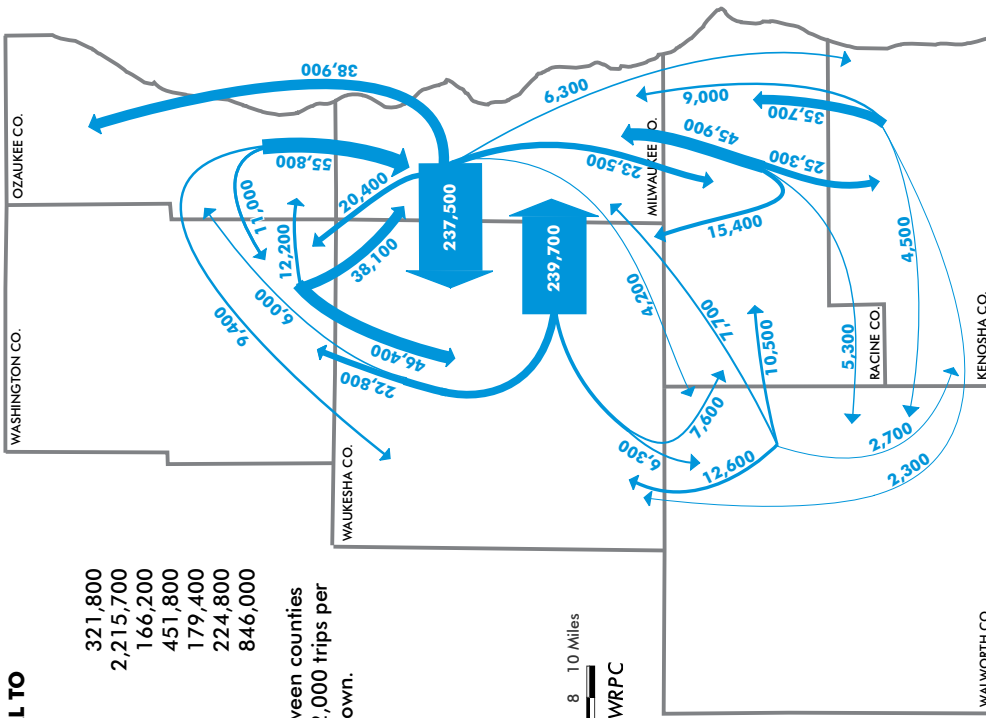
38,900
OZAUKEE CO.
55,800
20,400
11,000
12,200
38,100
237,500
239,700
23,500
6,300
9,000
35,700
45,900
25,300
MILWAUKEE CO.
15,400
4,500
WASHINGTON CO.
9,400
6,000
46,400
22,800
4,200
7,700
10,500
5,300
RACINE CO.
KENOSHA CO.
7,600
6,300
12,600
2,700
2,300
WAUKESHA CO.
L TO
321,800
2,215,700
166,200
451,800
179,400
224,800
846,000
ween counties
,000 trips per
own.
8 10 Miles
WRPC
WALWORTH CO.